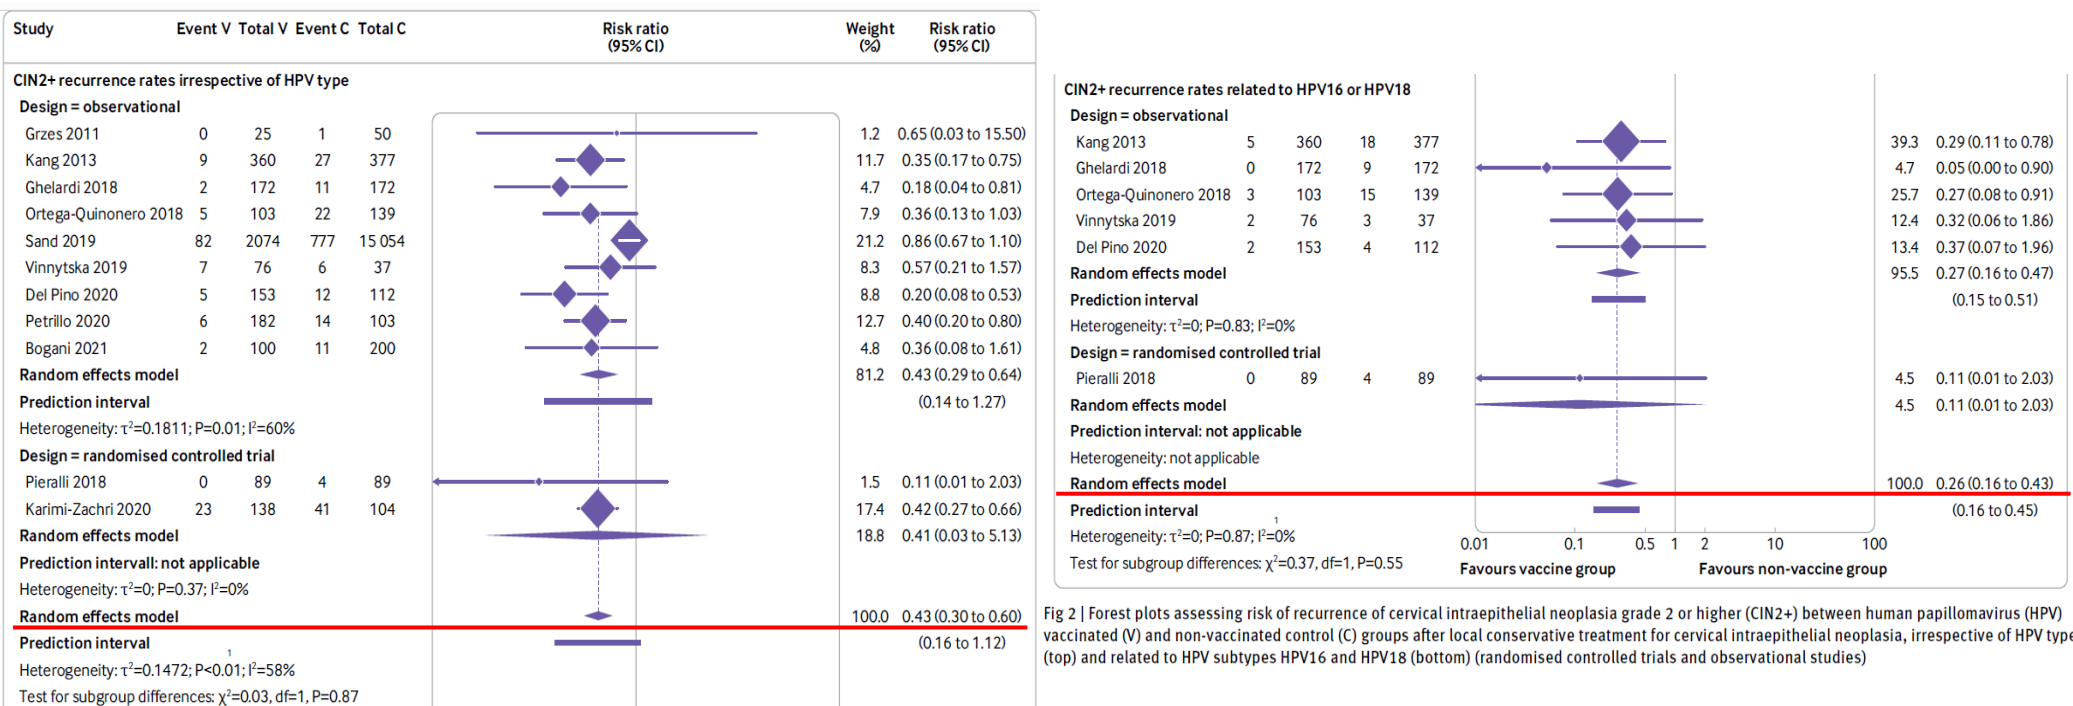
| Study | Event V | Total V | Event C | Total C | Risk ratio (95% CI) | Weight (%) | Risk ratio (95% CI) |
|---|---|---|---|---|---|---|---|
| CIN2+ recurrence rates irrespective of HPV type | | | | | | | |
| Design = observational | | | | | | | |
| Grzes 2011 | 0 | 25 | 1 | 50 | | 1.2 | 0.65 (0.03 to 15.50) |
| Kang 2013 | 9 | 360 | 27 | 377 | | 11.7 | 0.35 (0.17 to 0.75) |
| Ghelardi 2018 | 2 | 172 | 11 | 172 | | 4.7 | 0.18 (0.04 to 0.81) |
| Ortega-Quinonero 2018 | 5 | 103 | 22 | 139 | | 7.9 | 0.36 (0.13 to 1.03) |
| Sand 2019 | 82 | 2074 | 777 | 15 054 | | 21.2 | 0.86 (0.67 to 1.10) |
| Vinnytska 2019 | 7 | 76 | 6 | 37 | | 8.3 | 0.57 (0.21 to 1.57) |
| Del Pino 2020 | 5 | 153 | 12 | 112 | | 8.8 | 0.20 (0.08 to 0.53) |
| Petrillo 2020 | 6 | 182 | 14 | 103 | | 12.7 | 0.40 (0.20 to 0.80) |
| Bogani 2021 | 2 | 100 | 11 | 200 | | 4.8 | 0.36 (0.08 to 1.61) |
| Random effects model | | | | | | 81.2 | 0.43 (0.29 to 0.64) |
| Prediction interval | | | | | | | (0.14 to 1.27) |
| Heterogeneity: $\tau^2$=0.1811; P=0.01; $I^2$=60% | | | | | | | |
| Design = randomised controlled trial | | | | | | | |
| Pieralli 2018 | 0 | 89 | 4 | 89 | | 1.5 | 0.11 (0.01 to 2.03) |
| Karimi-Zachri 2020 | 23 | 138 | 41 | 104 | | 17.4 | 0.42 (0.27 to 0.66) |
| Random effects model | | | | | | 18.8 | 0.41 (0.03 to 5.13) |
| Prediction intervall: not applicable | | | | | | | |
| Heterogeneity: $\tau^2$=0; P=0.37; $I^2$=0% | | | | | | | |
| Random effects model | | | | | | 100.0 | 0.43 (0.30 to 0.60) |
| Prediction interval | | | | | | | (0.16 to 1.12) |
| Heterogeneity: $\tau^2$=0.1472; P<0.01; $I^2$=58% | | | | | | | |
| Test for subgroup differences: $\chi^2$=0.03, df=1, P=0.87 | | | | | | | |

| Study | Event V | Total V | Event C | Total C | Weight (%) | Risk ratio (95% CI) |
|---|---|---|---|---|---|---|
| CIN2+ recurrence rates related to HPV16 or HPV18 | | | | | | |
| Design = observational | | | | | | |
| Kang 2013 | 5 | 360 | 18 | 377 | 39.3 | 0.29 (0.11 to 0.78) |
| Ghelardi 2018 | 0 | 172 | 9 | 172 | 4.7 | 0.05 (0.00 to 0.90) |
| Ortega-Quinonero 2018 | 3 | 103 | 15 | 139 | 25.7 | 0.27 (0.08 to 0.91) |
| Vinnytska 2019 | 2 | 76 | 3 | 37 | 12.4 | 0.32 (0.06 to 1.86) |
| Del Pino 2020 | 2 | 153 | 4 | 112 | 13.4 | 0.37 (0.07 to 1.96) |
| Random effects model | | | | | 95.5 | 0.27 (0.16 to 0.47) |
| Prediction interval | | | | | | (0.15 to 0.51) |
| Heterogeneity: $\tau^2$=0; P=0.83; $I^2$=0% | | | | | | |
| Design = randomised controlled trial | | | | | | |
| Pieralli 2018 | 0 | 89 | 4 | 89 | 4.5 | 0.11 (0.01 to 2.03) |
| Random effects model | | | | | 4.5 | 0.11 (0.01 to 2.03) |
| Prediction interval: not applicable | | | | | | |
| Heterogeneity: not applicable | | | | | | |
| Random effects model | | | | | 100.0 | 0.26 (0.16 to 0.43) |
| Prediction interval | | | | | | (0.16 to 0.45) |
| Heterogeneity: $\tau^2$=0; P=0.87; $I^2$=0% | | | | | | |
| Test for subgroup differences: $\chi^2$=0.37, df=1, P=0.55 | | | | | | |

0.01 0.1 0.5 1 2 10 100
Favours vaccine group Favours non-vaccine group

Fig 2 | Forest plots assessing risk of recurrence of cervical intraepithelial neoplasia grade 2 or higher (CIN2+) between human papillomavirus (HPV) vaccinated (V) and non-vaccinated control (C) groups after local conservative treatment for cervical intraepithelial neoplasia, irrespective of HPV type (top) and related to HPV subtypes HPV16 and HPV18 (bottom) (randomised controlled trials and observational studies)